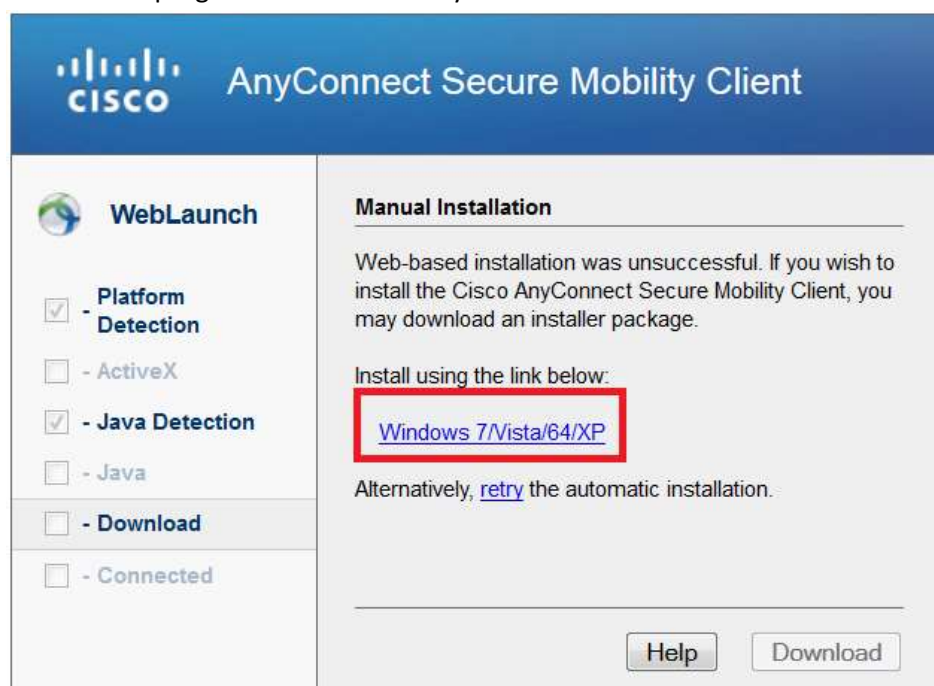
cisco AnyConnect Secure Mobility Client

WebLaunch

- Platform Detection

- ActiveX

- Java Detection

- Java

- Download

- Connected

Manual Installation

Web-based installation was unsuccessful. If you wish to install the Cisco AnyConnect Secure Mobility Client, you may download an installer package.

Install using the link below:

Windows 7/Vista/64/XP

Alternatively, retry the automatic installation.

Help

Download